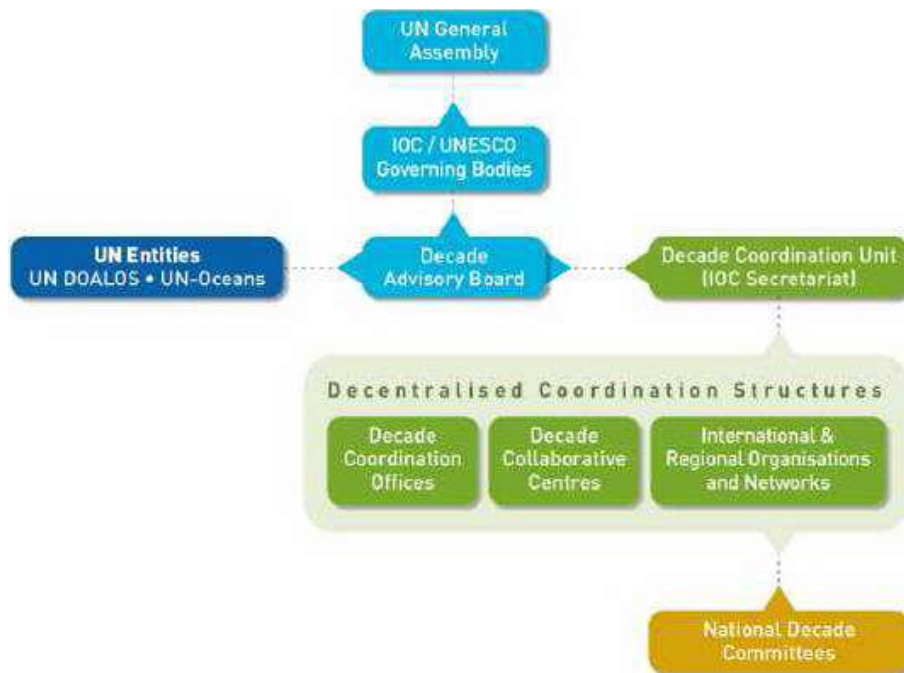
UN General Assembly

IOC / UNESCO Governing Bodies

UN Entities
UN DOALOS • UN-Oceans

Decade Advisory Board

Decade Coordination Unit (IOC Secretariat)

Decentralised Coordination Structures

Decade Coordination Offices

Decade Collaborative Centres

International & Regional Organisations and Networks

National Decade Committees